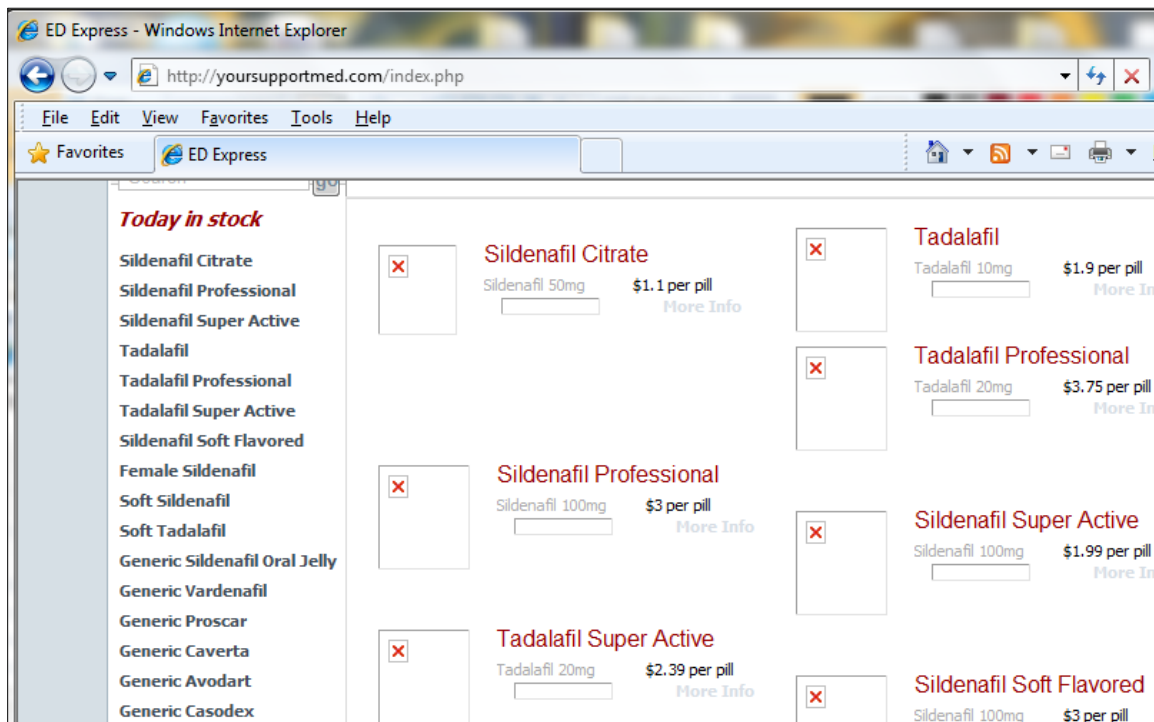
ED Express - Windows Internet Explorer

http://yoursupportmed.com/index.php

File Edit View Favorites Tools Help

Favorites ED Express

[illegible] go

Today in stock

Sildenafil Citrate
Sildenafil Professional
Sildenafil Super Active
Tadalafil
Tadalafil Professional
Tadalafil Super Active
Sildenafil Soft Flavored
Female Sildenafil
Soft Sildenafil
Soft Tadalafil
Generic Sildenafil Oral Jelly
Generic Vardenafil
Generic Proscar
Generic Caverta
Generic Avodart
Generic Casodex

Sildenafil Citrate
Sildenafil 50mg $1.1 per pill
More Info

Tadalafil
Tadalafil 10mg $1.9 per pill
More In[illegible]

Tadalafil Professional
Tadalafil 20mg $3.75 per pill
More In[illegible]

Sildenafil Professional
Sildenafil 100mg $3 per pill
More Info

Sildenafil Super Active
Sildenafil 100mg $1.99 per pill
More In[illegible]

Tadalafil Super Active
Tadalafil 20mg $2.39 per pill
More Info

Sildenafil Soft Flavored
Sildenafil 100mg $3 per pill